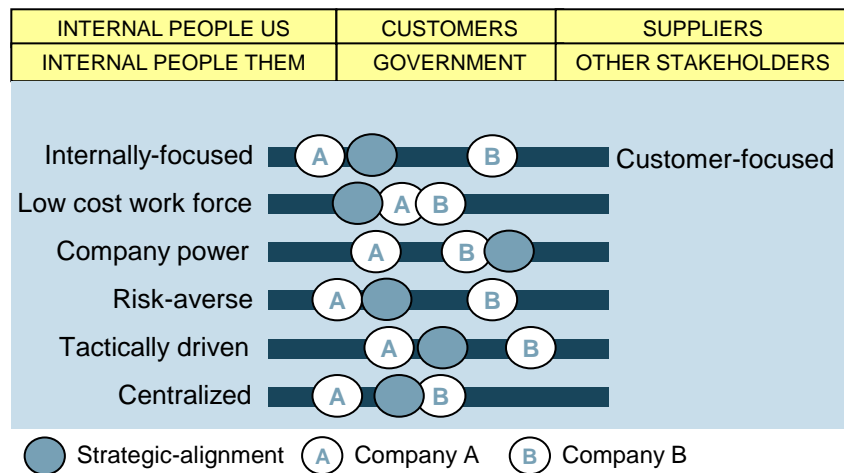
| INTERNAL PEOPLE US | CUSTOMERS | SUPPLIERS |
|---|---|---|
| INTERNAL PEOPLE THEM | GOVERNMENT | OTHER STAKEHOLDERS |

Internally-focused A B Customer-focused

Low cost work force A B

Company power A B

Risk-averse A B

Tactically driven A B

Centralized A B

Strategic-alignment A Company A B Company B